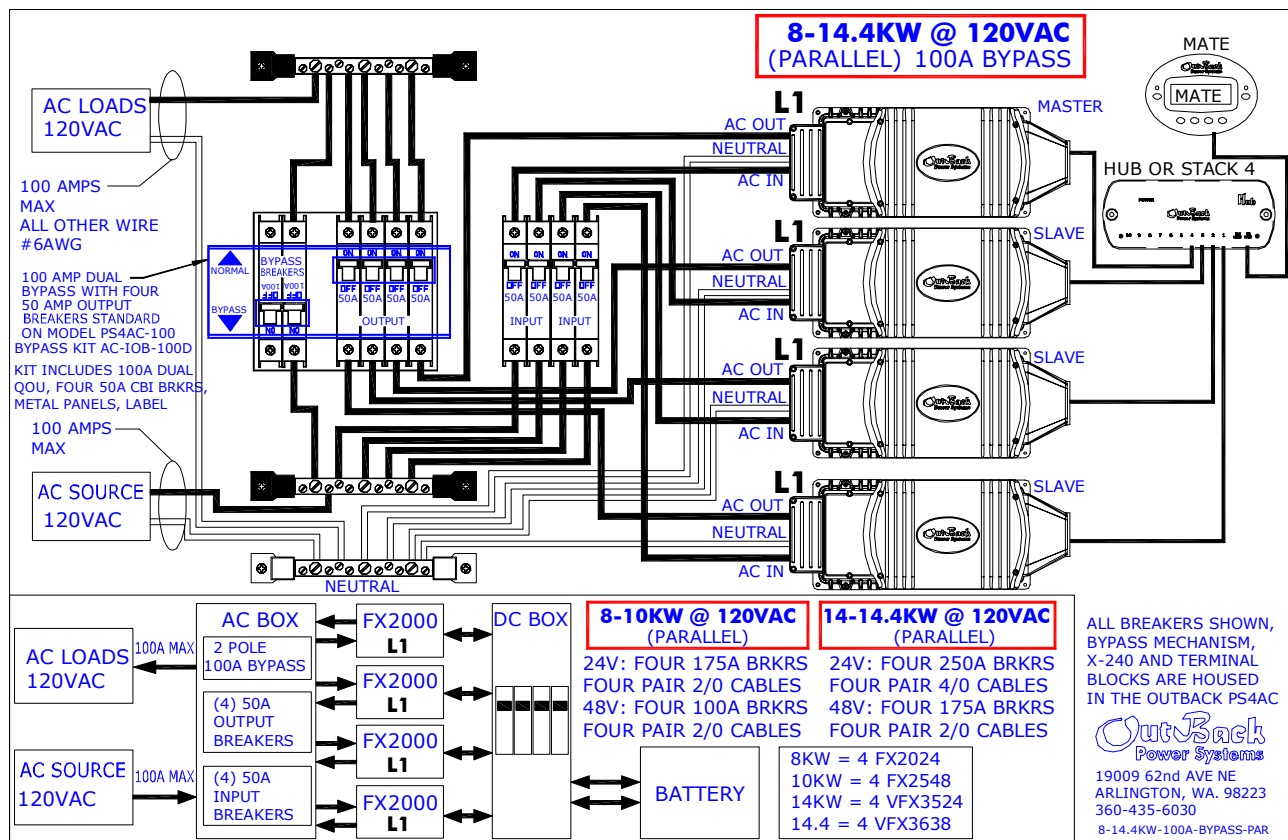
8-14.4KW @ 120VAC
(PARALLEL) 100A BYPASS

MATE

MATE

AC LOADS
120VAC

100 AMPS
MAX
ALL OTHER WIRE
#6AWG

100 AMP DUAL BYPASS WITH FOUR 50 AMP OUTPUT BREAKERS STANDARD ON MODEL PS4AC-100
BYPASS KIT AC-IOB-100D
KIT INCLUDES 100A DUAL QOU, FOUR 50A CBI BRKRS, METAL PANELS, LABEL

100 AMPS
MAX

AC SOURCE
120VAC

NORMAL
BYPASS
BYPASS BREAKERS
100A
OFF OFF
ON ON
ON ON ON ON
OFF OFF OFF OFF
50A 50A 50A 50A
OUTPUT
ON ON ON ON
OFF OFF OFF OFF
50A 50A 50A 50A
INPUT INPUT

NEUTRAL

L1
AC OUT
NEUTRAL
AC IN
MASTER

HUB OR STACK 4

L1
AC OUT
NEUTRAL
AC IN
SLAVE

L1
AC OUT
NEUTRAL
AC IN
SLAVE

L1
AC OUT
NEUTRAL
AC IN
SLAVE

AC LOADS
120VAC
100A MAX

AC SOURCE
120VAC
100A MAX

AC BOX
2 POLE
100A BYPASS
(4) 50A
OUTPUT
BREAKERS
(4) 50A
INPUT
BREAKERS

FX2000
L1
FX2000
L1
FX2000
L1
FX2000
L1

DC BOX

BATTERY

8-10KW @ 120VAC
(PARALLEL)
24V: FOUR 175A BRKRS
FOUR PAIR 2/0 CABLES
48V: FOUR 100A BRKRS
FOUR PAIR 2/0 CABLES

14-14.4KW @ 120VAC
(PARALLEL)
24V: FOUR 250A BRKRS
FOUR PAIR 4/0 CABLES
48V: FOUR 175A BRKRS
FOUR PAIR 2/0 CABLES

8KW = 4 FX2024
10KW = 4 FX2548
14KW = 4 VFX3524
14.4 = 4 VFX3638

ALL BREAKERS SHOWN, BYPASS MECHANISM, X-240 AND TERMINAL BLOCKS ARE HOUSED IN THE OUTBACK PS4AC

OutBack
Power Systems
19009 62nd AVE NE
ARLINGTON, WA. 98223
360-435-6030
8-14.4KW-100A-BYPASS-PAR